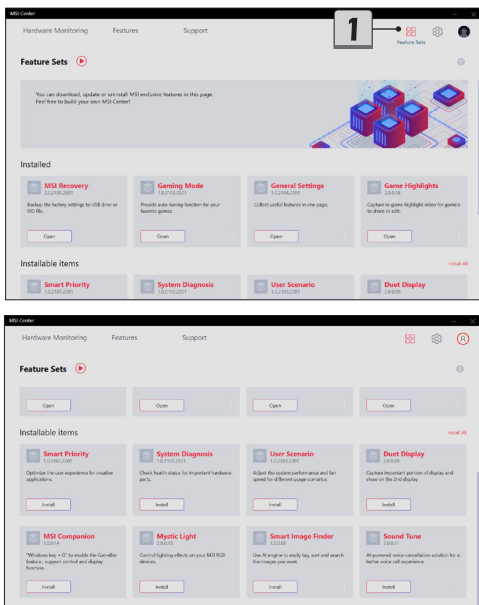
MSI Center

Hardware Monitoring Features Support

1

Feature Sets

Feature Sets

You can download, update or uninstall MSI exclusive features in this page.
Feel free to build your own MSI Center!

Installed

MSI Recovery
2.0.2105.2801
Backup the factory settings to USB drive or ISO file.
Open

Gaming Mode
1.0.2103.2201
Provide auto-tuning function for your favorite games.
Open

General Settings
1.0.2104.2305
Collect useful features in one page.
Open

Game Highlights
2.0.0.18
Capture in-game highlight video for gamers to share or edit.
Open

Installable items
Install All

Smart Priority
1.0.2105.2801

System Diagnosis
1.0.2103.2201

User Scenario
1.0.2105.2801

Duet Display
2.0.0.09

MSI Center

Hardware Monitoring Features Support

Feature Sets

Open Open Open Open

Installable items
Install All

Smart Priority
1.0.2105.2801
Optimize the user experience for creative applications.
Install

System Diagnosis
1.0.2103.2201
Check health status for important hardware parts.
Install

User Scenario
1.0.2105.2801
Adjust the system performance and fan speed for different usage scenarios
Install

Duet Display
2.0.0.09
Capture important portion of display and show on the 2nd display
Install

MSI Companion
1.0.0.14
"Windows key + G" to enable the GameBar feature, support control and display function
Install

Mystic Light
2.0.0.15
Control lighting effects on your MSI RGB devices.
Install

Smart Image Finder
1.0.2103.2809
Use AI engine to easily tag, sort and search the images you want.
Install

Sound Tune
2.0.0.11
AI-powered noise cancellation solution for a better voice call experience
Install